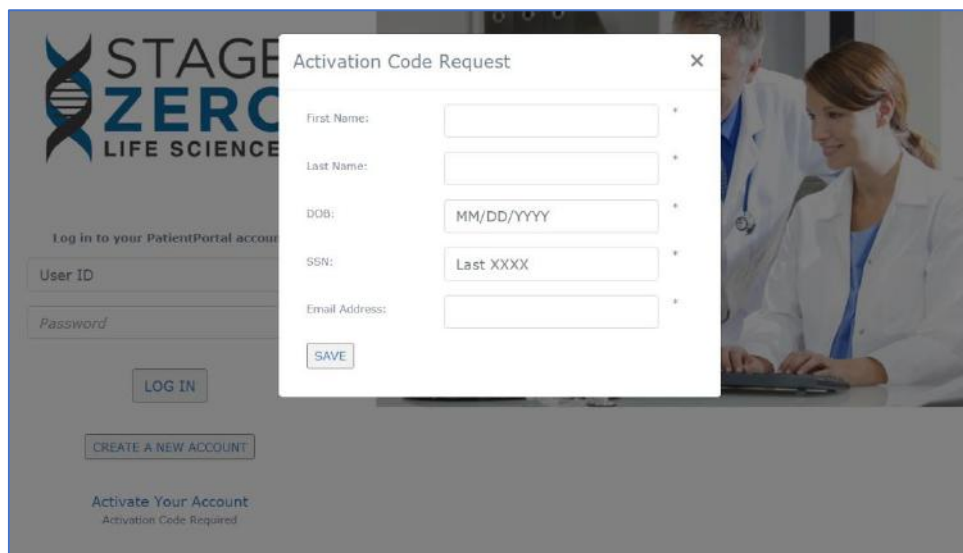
STAGE ZERO LIFE SCIENCE

Log in to your PatientPortal accoun

User ID

Password

LOG IN

CREATE A NEW ACCOUNT

Activate Your Account
Activation Code Required

Activation Code Request ×

First Name: *

Last Name: *

DOB: MM/DD/YYYY *

SSN: Last XXXX *

Email Address: *

SAVE